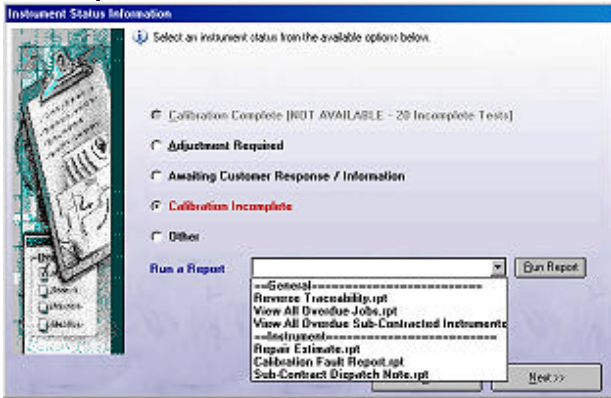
Instrument Status Information

Select an instrument status from the available options below.

Calibration Complete [NOT AVAILABLE - 20 Incomplete Tests]

Adjustment Required

Awaiting Customer Response / Information

Calibration Incomplete

Other

Run a Report

Run Report

==General===========================
Reverse Traceability.rpt
View All Overdue Jobs.rpt
View All Overdue Sub-Contracted Instruments
==Instrument========================
Repair Estimate.rpt
Calibration Fault Report.rpt
Sub-Contract Dispatch Note.rpt

Next>>